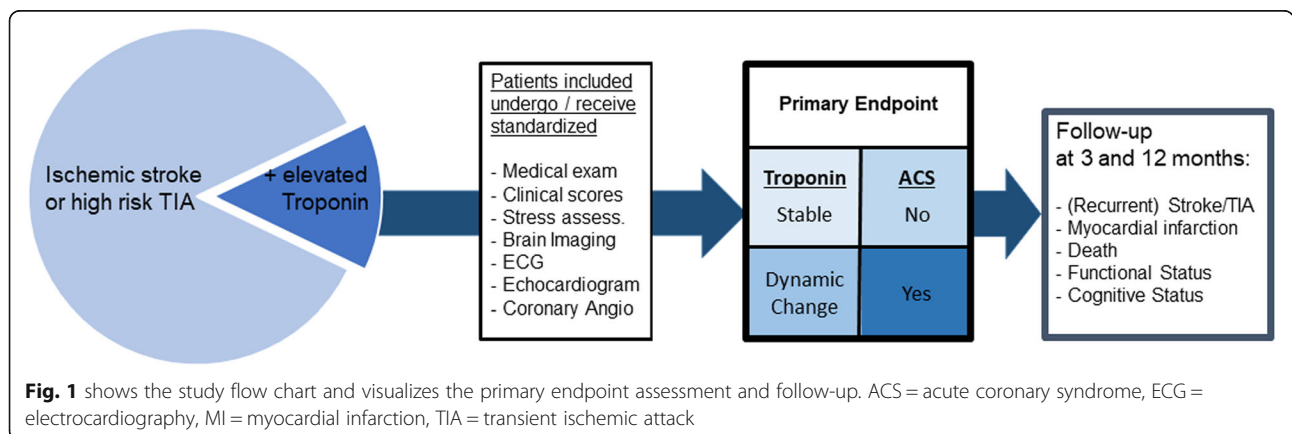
Ischemic stroke or high risk TIA

+ elevated Troponin

Patients included undergo / receive standardized

- Medical exam
- Clinical scores
- Stress assess.
- Brain Imaging
- ECG
- Echocardiogram
- Coronary Angio

Primary Endpoint

| Troponin | ACS |
|---|---|
| Stable | No |
| Dynamic Change | Yes |

Follow-up at 3 and 12 months:

- (Recurrent) Stroke/TIA
- Myocardial infarction
- Death
- Functional Status
- Cognitive Status

**Fig. 1** shows the study flow chart and visualizes the primary endpoint assessment and follow-up. ACS = acute coronary syndrome, ECG = electrocardiography, MI = myocardial infarction, TIA = transient ischemic attack